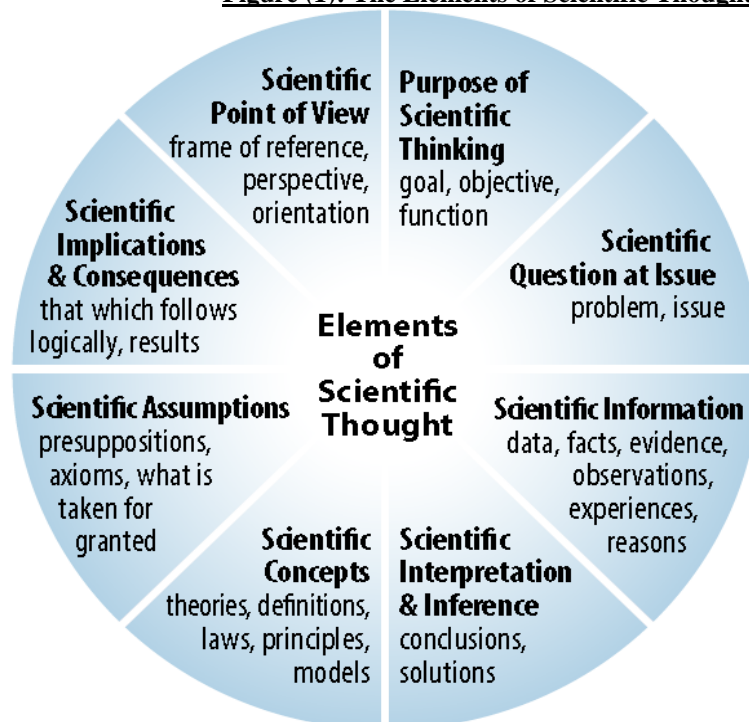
Figure (1): The Elements of Scientific Thought

Scientific Point of View
frame of reference, perspective, orientation

Purpose of Scientific Thinking
goal, objective, function

Scientific Question at Issue
problem, issue

Scientific Information
data, facts, evidence, observations, experiences, reasons

Scientific Interpretation & Inference
conclusions, solutions

Scientific Concepts
theories, definitions, laws, principles, models

Scientific Assumptions
presuppositions, axioms, what is taken for granted

Scientific Implications & Consequences
that which follows logically, results

Elements of Scientific Thought